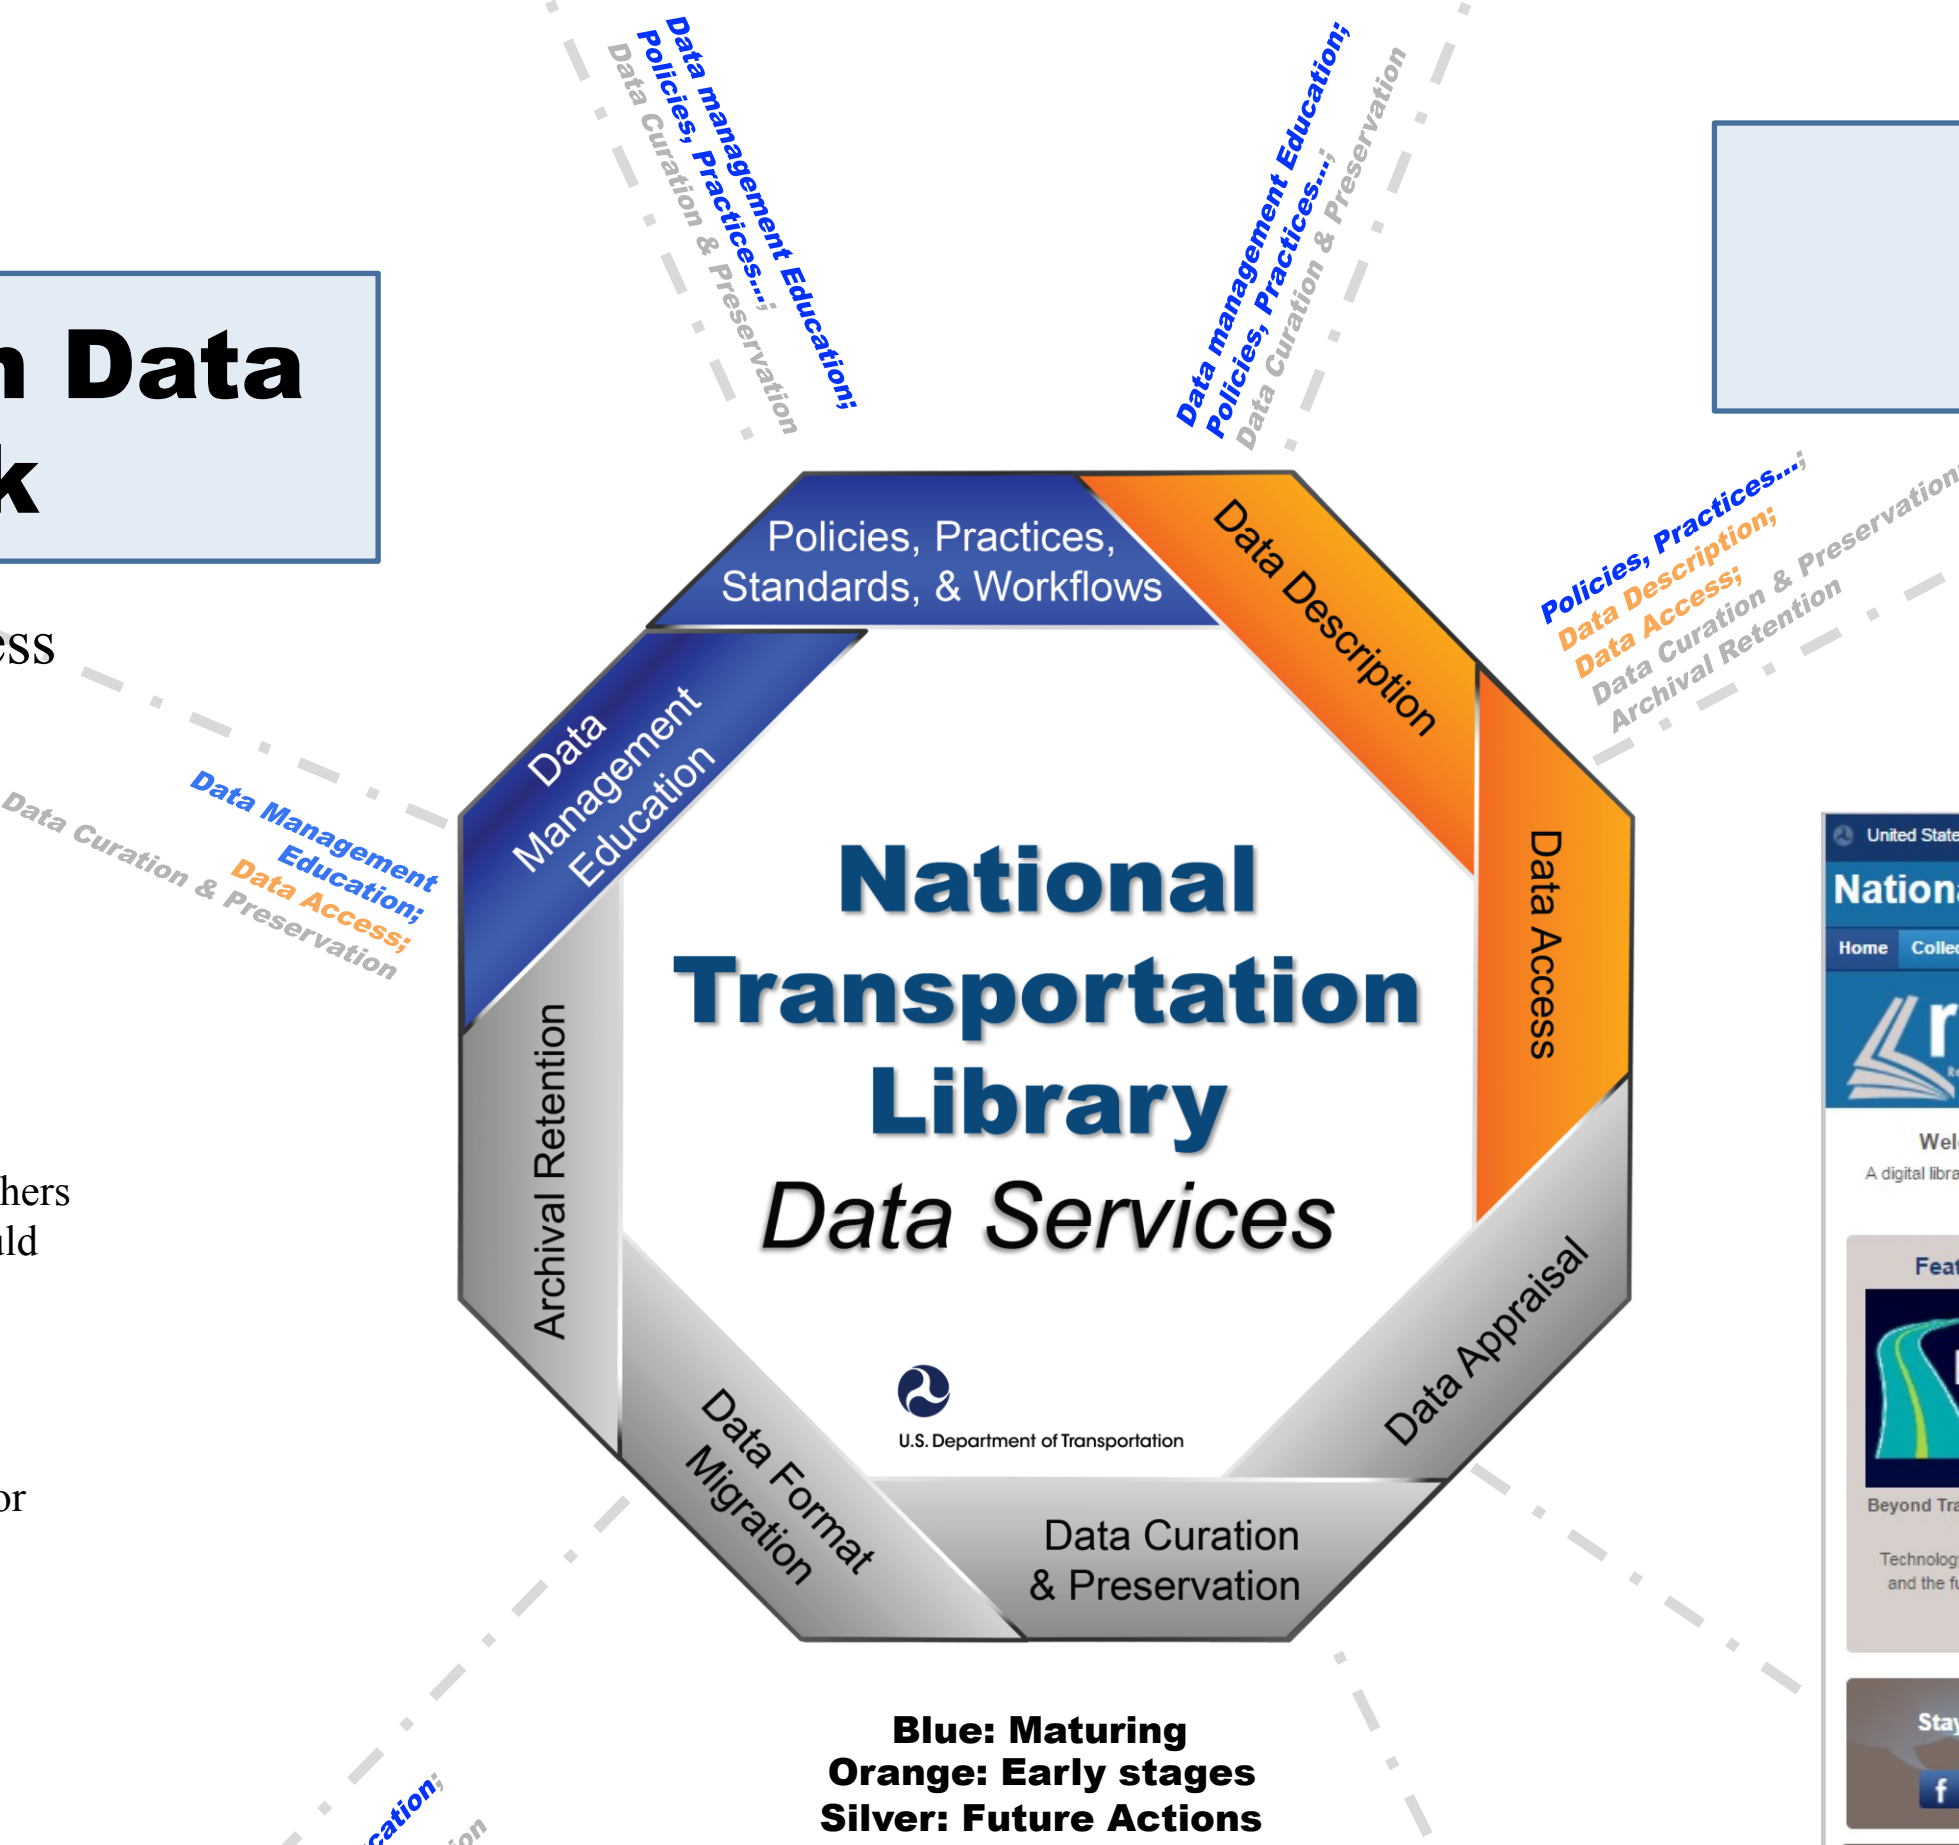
n Data
k

ess

hers
ld

or

Data management Education;
Policies, Practices...;
Data Curation & Preservation

Data management Education;
Policies, Practices...;
Data Curation & Preservation

Policies, Practices...;
Data Description;
Data Access;
Data Curation & Preservation
Archival Retention

Data Management Education;
Data Access;
Data Curation & Preservation

Policies, Practices, Standards, & Workflows

Data Description

Data Access

Data Appraisal

Data Curation & Preservation

Data Format Migration

Archival Retention

Data Management Education

National Transportation Library
Data Services

U.S. Department of Transportation

cation;
ion

United State
Nation
Home Colle
Wel
A digital libra
Feat
Beyond Tra
Technolog
and the fu
Stay
f

Blue: Maturing
Orange: Early stages
Silver: Future Actions